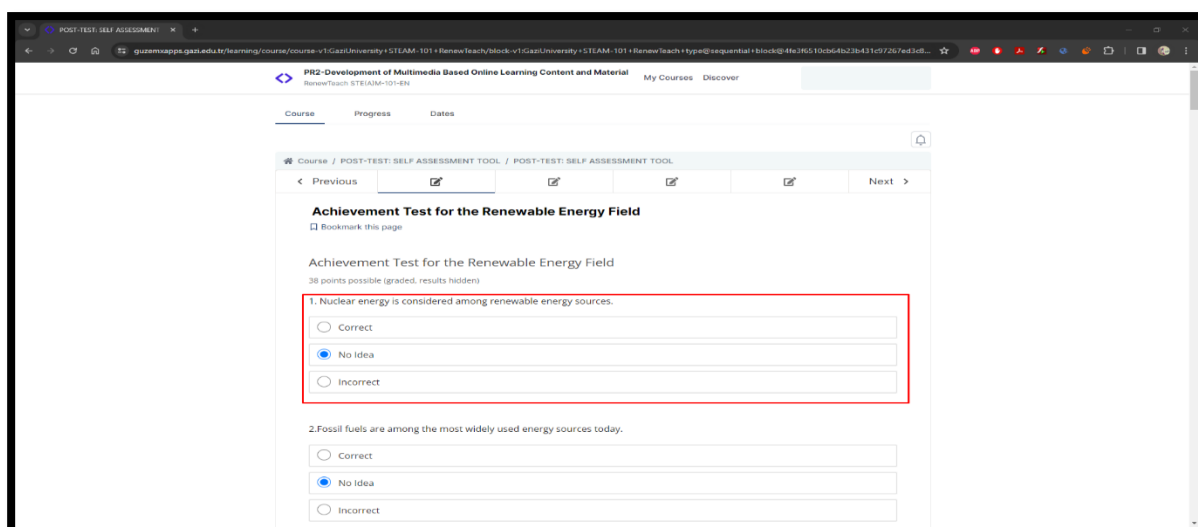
POST-TEST: SELF ASSESSMENT ×

guzemxapps.gazi.edu.tr/learning/course/course-v1:GaziUniversity+STEAM-101+RenewTeach/block-v1:GaziUniversity+STEAM-101+RenewTeach+type@sequential+block@4fe3f6510cb64b23b431c97267ed3c8...

PR2-Development of Multimedia Based Online Learning Content and Material
RenewTeach STEAM-101-EN

My Courses Discover

Course Progress Dates

Course / POST-TEST: SELF ASSESSMENT TOOL / POST-TEST: SELF ASSESSMENT TOOL

‹ Previous Next ›

Achievement Test for the Renewable Energy Field

Bookmark this page

Achievement Test for the Renewable Energy Field

38 points possible (graded, results hidden)

1. Nuclear energy is considered among renewable energy sources.

Correct

No Idea

Incorrect

2.Fossil fuels are among the most widely used energy sources today.

Correct

No Idea

Incorrect